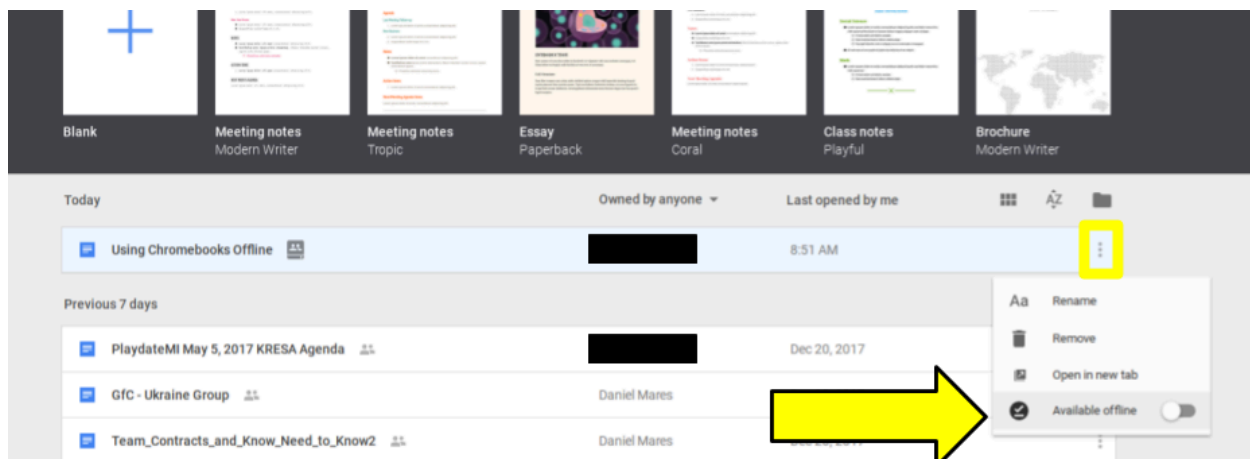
Blank

Meeting notes
Modern Writer

Meeting notes
Tropic

Essay
Paperback

Meeting notes
Coral

Class notes
Playful

Brochure
Modern Writer

Today

Owned by anyone

Last opened by me

Using Chromebooks Offline

8:51 AM

Previous 7 days

PlaydateMI May 5, 2017 KRESA Agenda

Dec 20, 2017

GfC - Ukraine Group

Daniel Mares

Team_Contracts_and_Know_Need_to_Know2

Daniel Mares

Rename

Remove

Open in new tab

Available offline